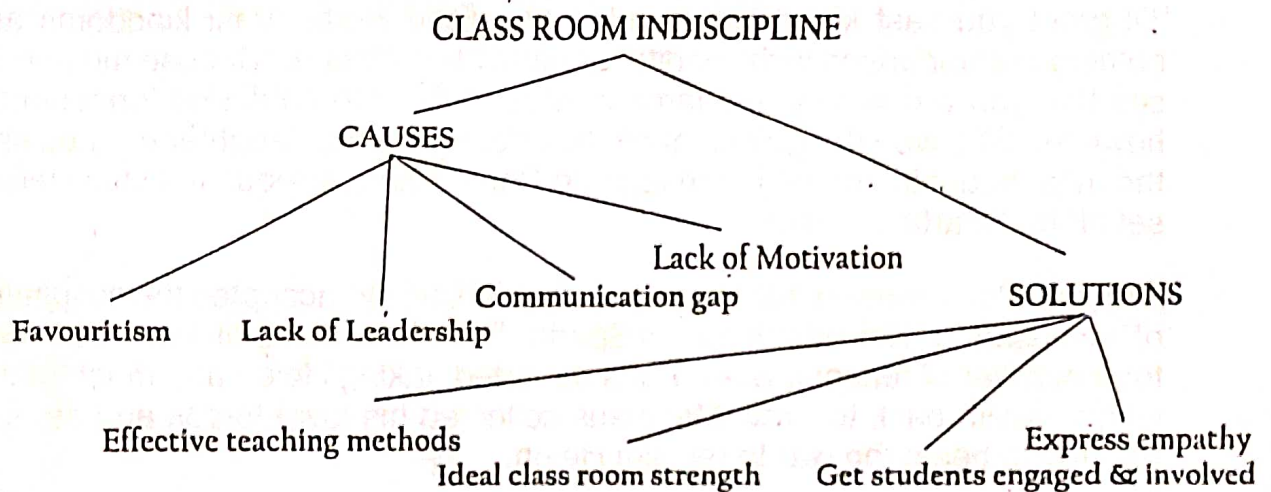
CLASS ROOM INDISCIPLINE

CAUSES

Favouritism

Lack of Leadership

Communication gap

Lack of Motivation

SOLUTIONS

Effective teaching methods

Ideal class room strength

Get students engaged & involved

Express empathy